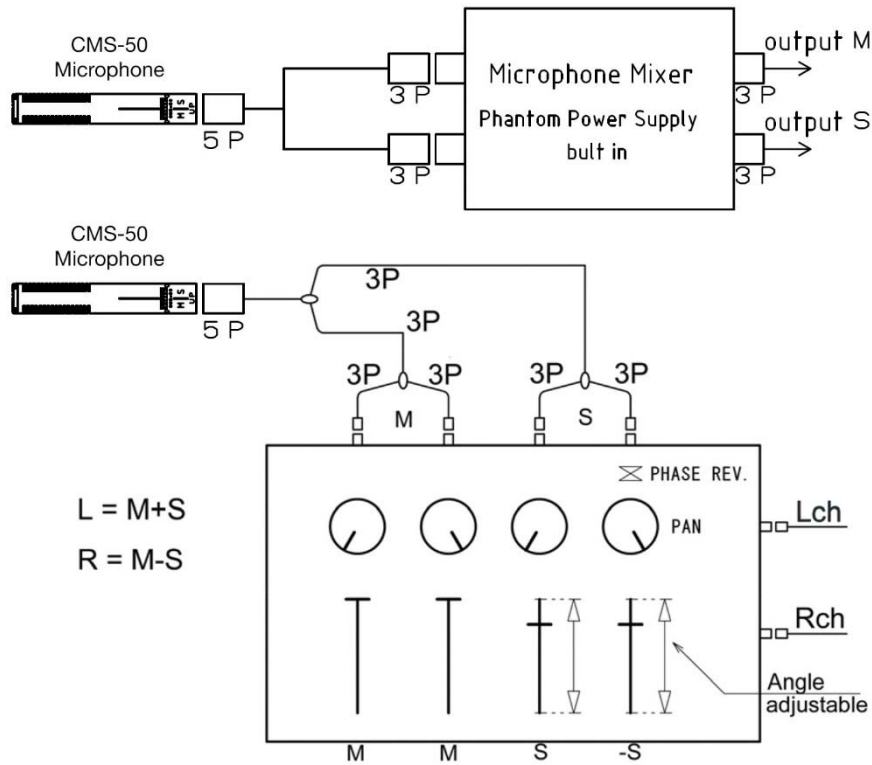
CMS-50
Microphone

M S
UP

5 P

3 P

3 P

Microphone Mixer

Phantom Power Supply
bult in

3 P

output M

3 P

output S

CMS-50
Microphone

M S
UP

5 P

3P

3P

3P

3P

M

3P

3P

S

PHASE REV.

L = M+S

R = M-S

PAN

Lch

Rch

Angle
adjustable

M

M

S

-S